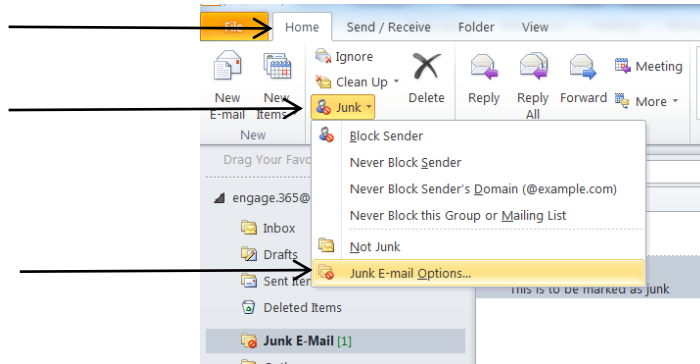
File
Home
Send / Receive
Folder
View
Ignore
Clean Up
Junk
Delete
New E-mail
New Items
New
Reply
Reply All
Forward
Meeting
More
Drag Your Favo
engage.365@
Inbox
Drafts
Sent Item
Deleted Items
Junk E-Mail [1]
Block Sender
Never Block Sender
Never Block Sender's Domain (@example.com)
Never Block this Group or Mailing List
Not Junk
Junk E-mail Options...
This is to be marked as junk